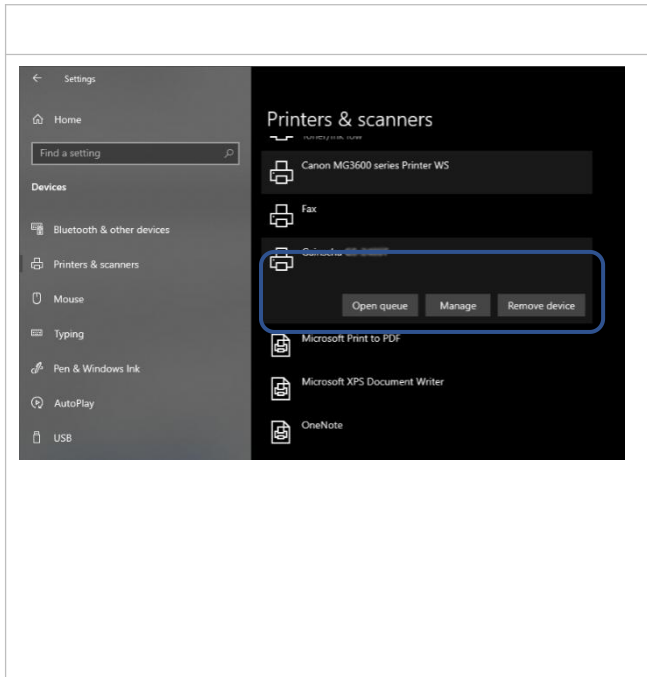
Settings

Home

Find a setting

Devices

Bluetooth & other devices

Printers & scanners

Mouse

Typing

Pen & Windows Ink

AutoPlay

USB

Printers & scanners

Toner/ink low

Canon MG3600 series Printer WS

Fax

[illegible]

Open queue

Manage

Remove device

Microsoft Print to PDF

Microsoft XPS Document Writer

OneNote